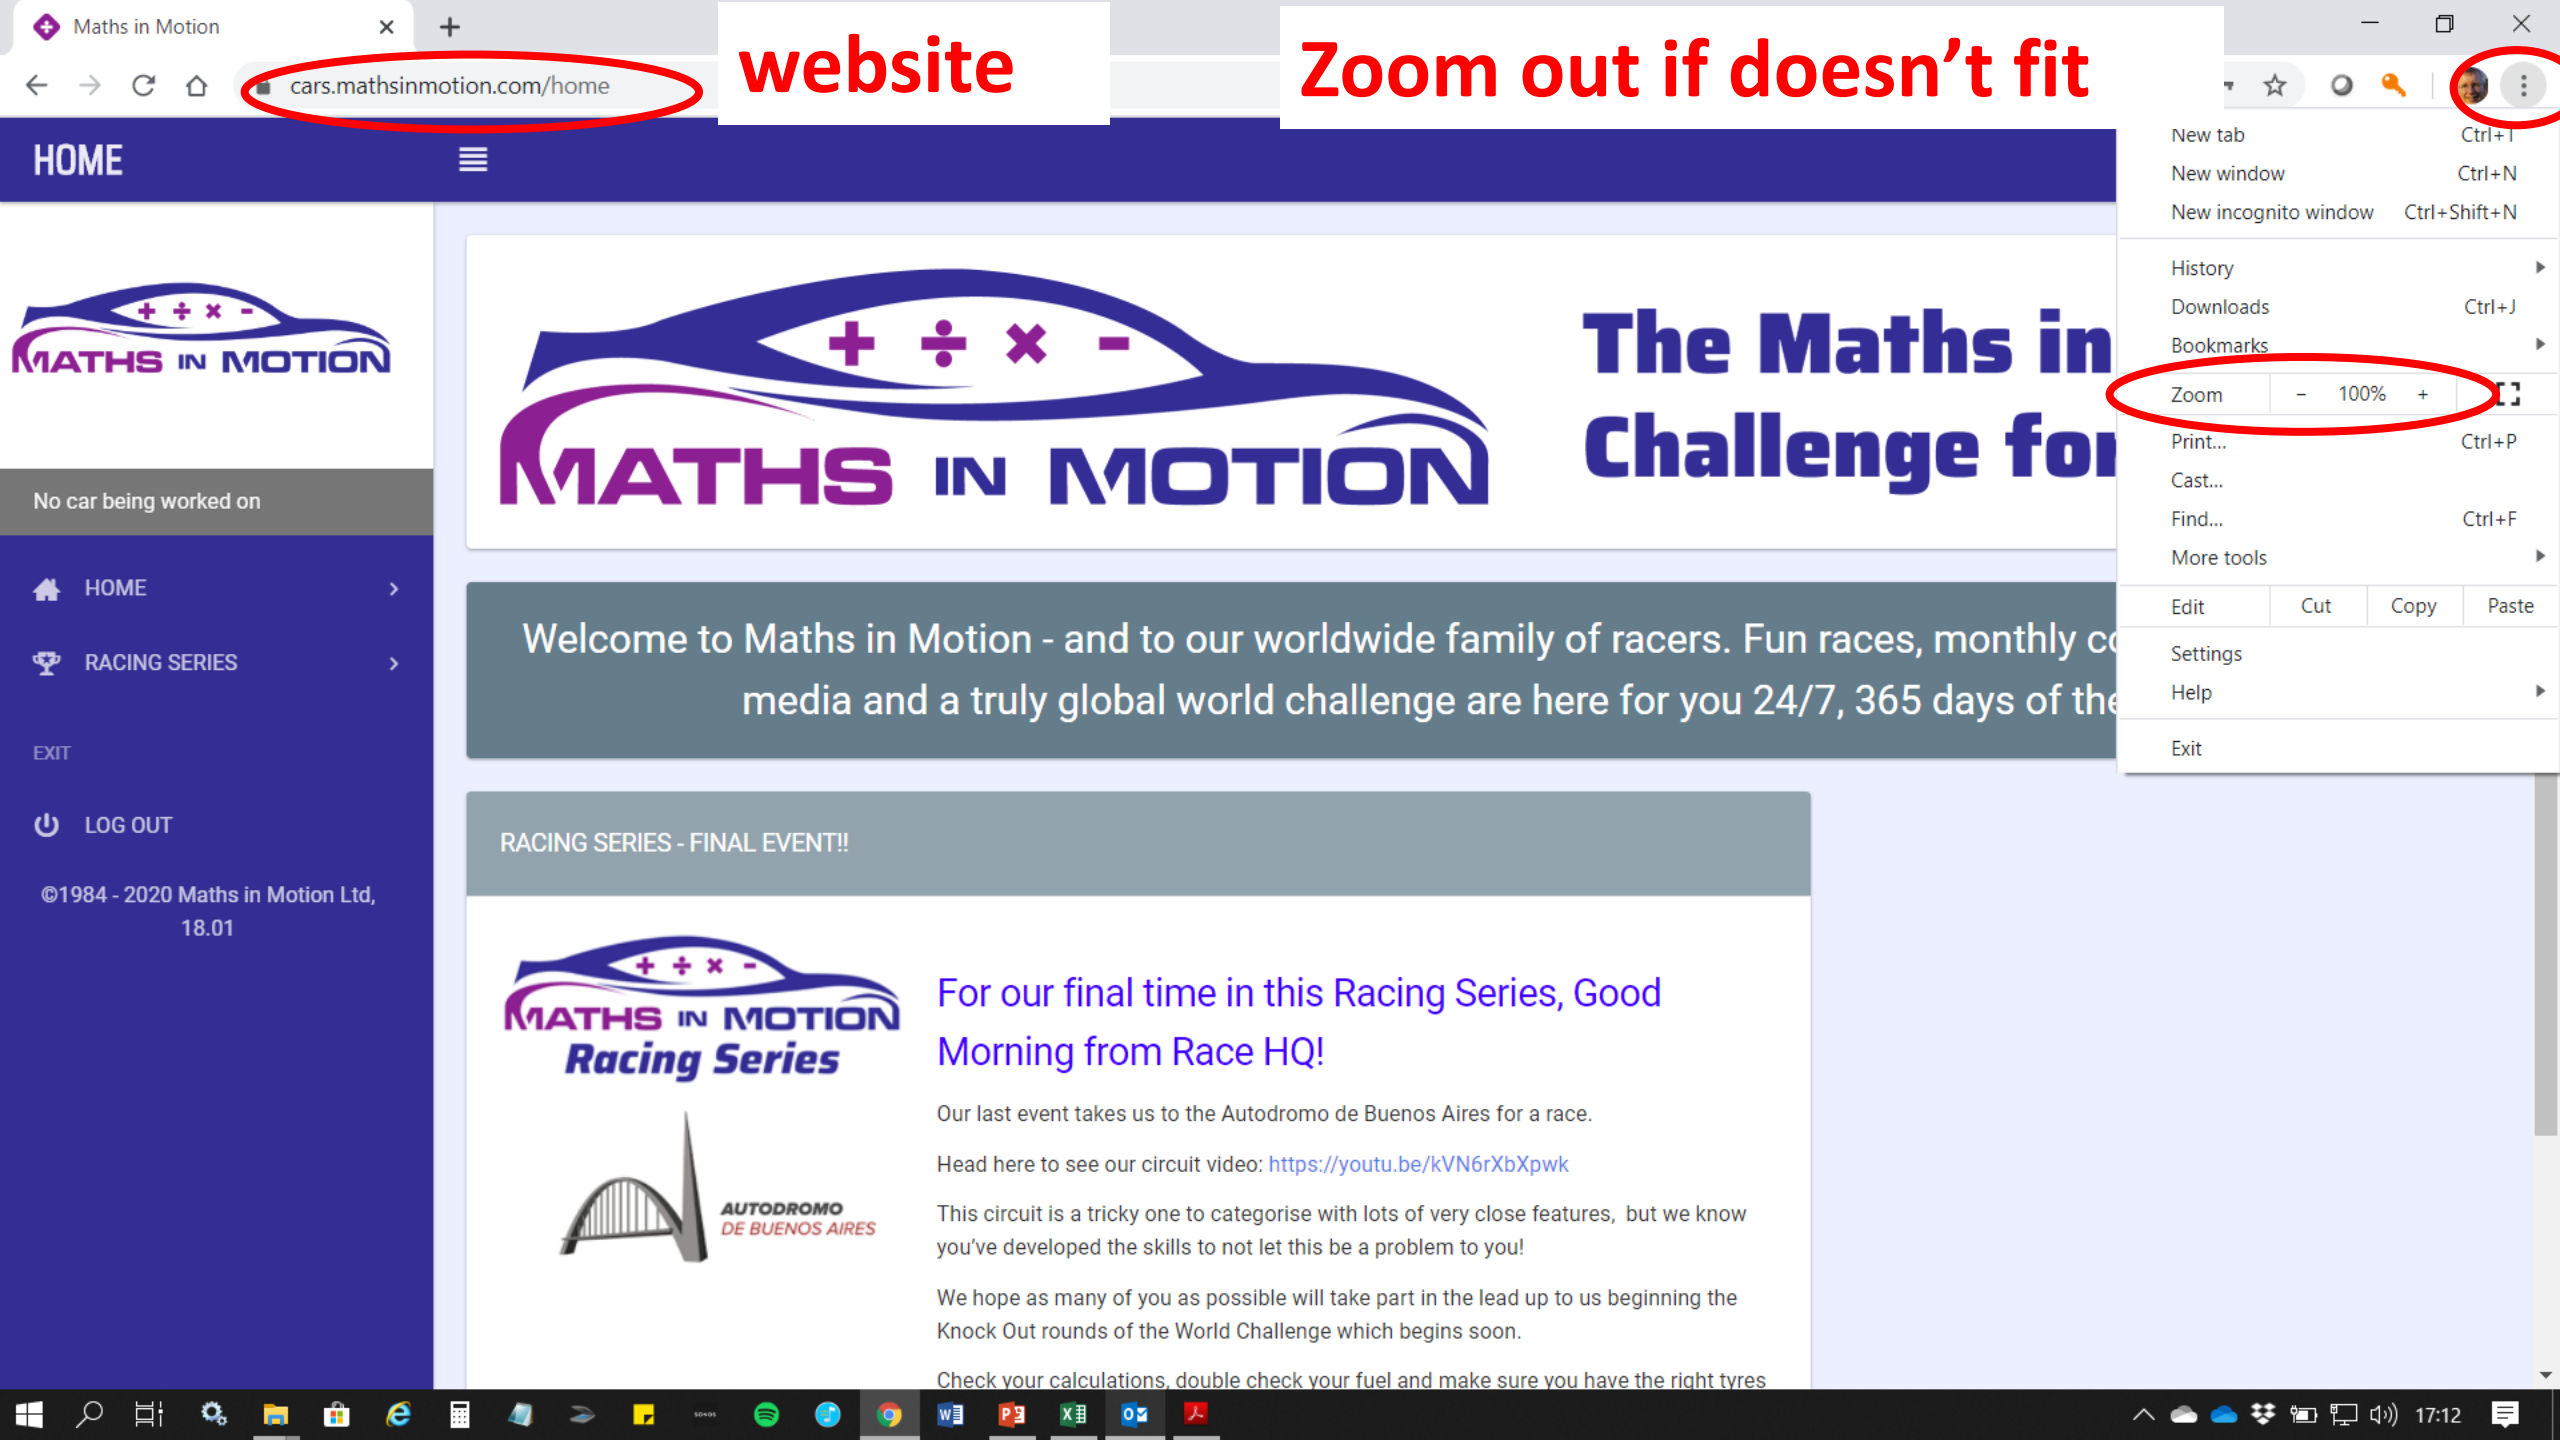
Maths in Motion
cars.mathsinmotion.com/home
website
Zoom out if doesn't fit

HOME

MATHS IN MOTION

No car being worked on

HOME
RACING SERIES
EXIT
LOG OUT

©1984 - 2020 Maths in Motion Ltd, 18.01

MATHS IN MOTION

The Maths in
Challenge for

Welcome to Maths in Motion - and to our worldwide family of racers. Fun races, monthly c
media and a truly global world challenge are here for you 24/7, 365 days of the

RACING SERIES - FINAL EVENT!!

MATHS IN MOTION
Racing Series

AUTODROMO
DE BUENOS AIRES

For our final time in this Racing Series, Good Morning from Race HQ!

Our last event takes us to the Autodromo de Buenos Aires for a race.

Head here to see our circuit video: https://youtu.be/kVN6rXbXpwk

This circuit is a tricky one to categorise with lots of very close features, but we know you've developed the skills to not let this be a problem to you!

We hope as many of you as possible will take part in the lead up to us beginning the Knock Out rounds of the World Challenge which begins soon.

Check your calculations, double check your fuel and make sure you have the right tyres

New tab Ctrl+T
New window Ctrl+N
New incognito window Ctrl+Shift+N
History
Downloads Ctrl+J
Bookmarks
Zoom – 100% +
Print... Ctrl+P
Cast...
Find... Ctrl+F
More tools
Edit Cut Copy Paste
Settings
Help
Exit

17:12